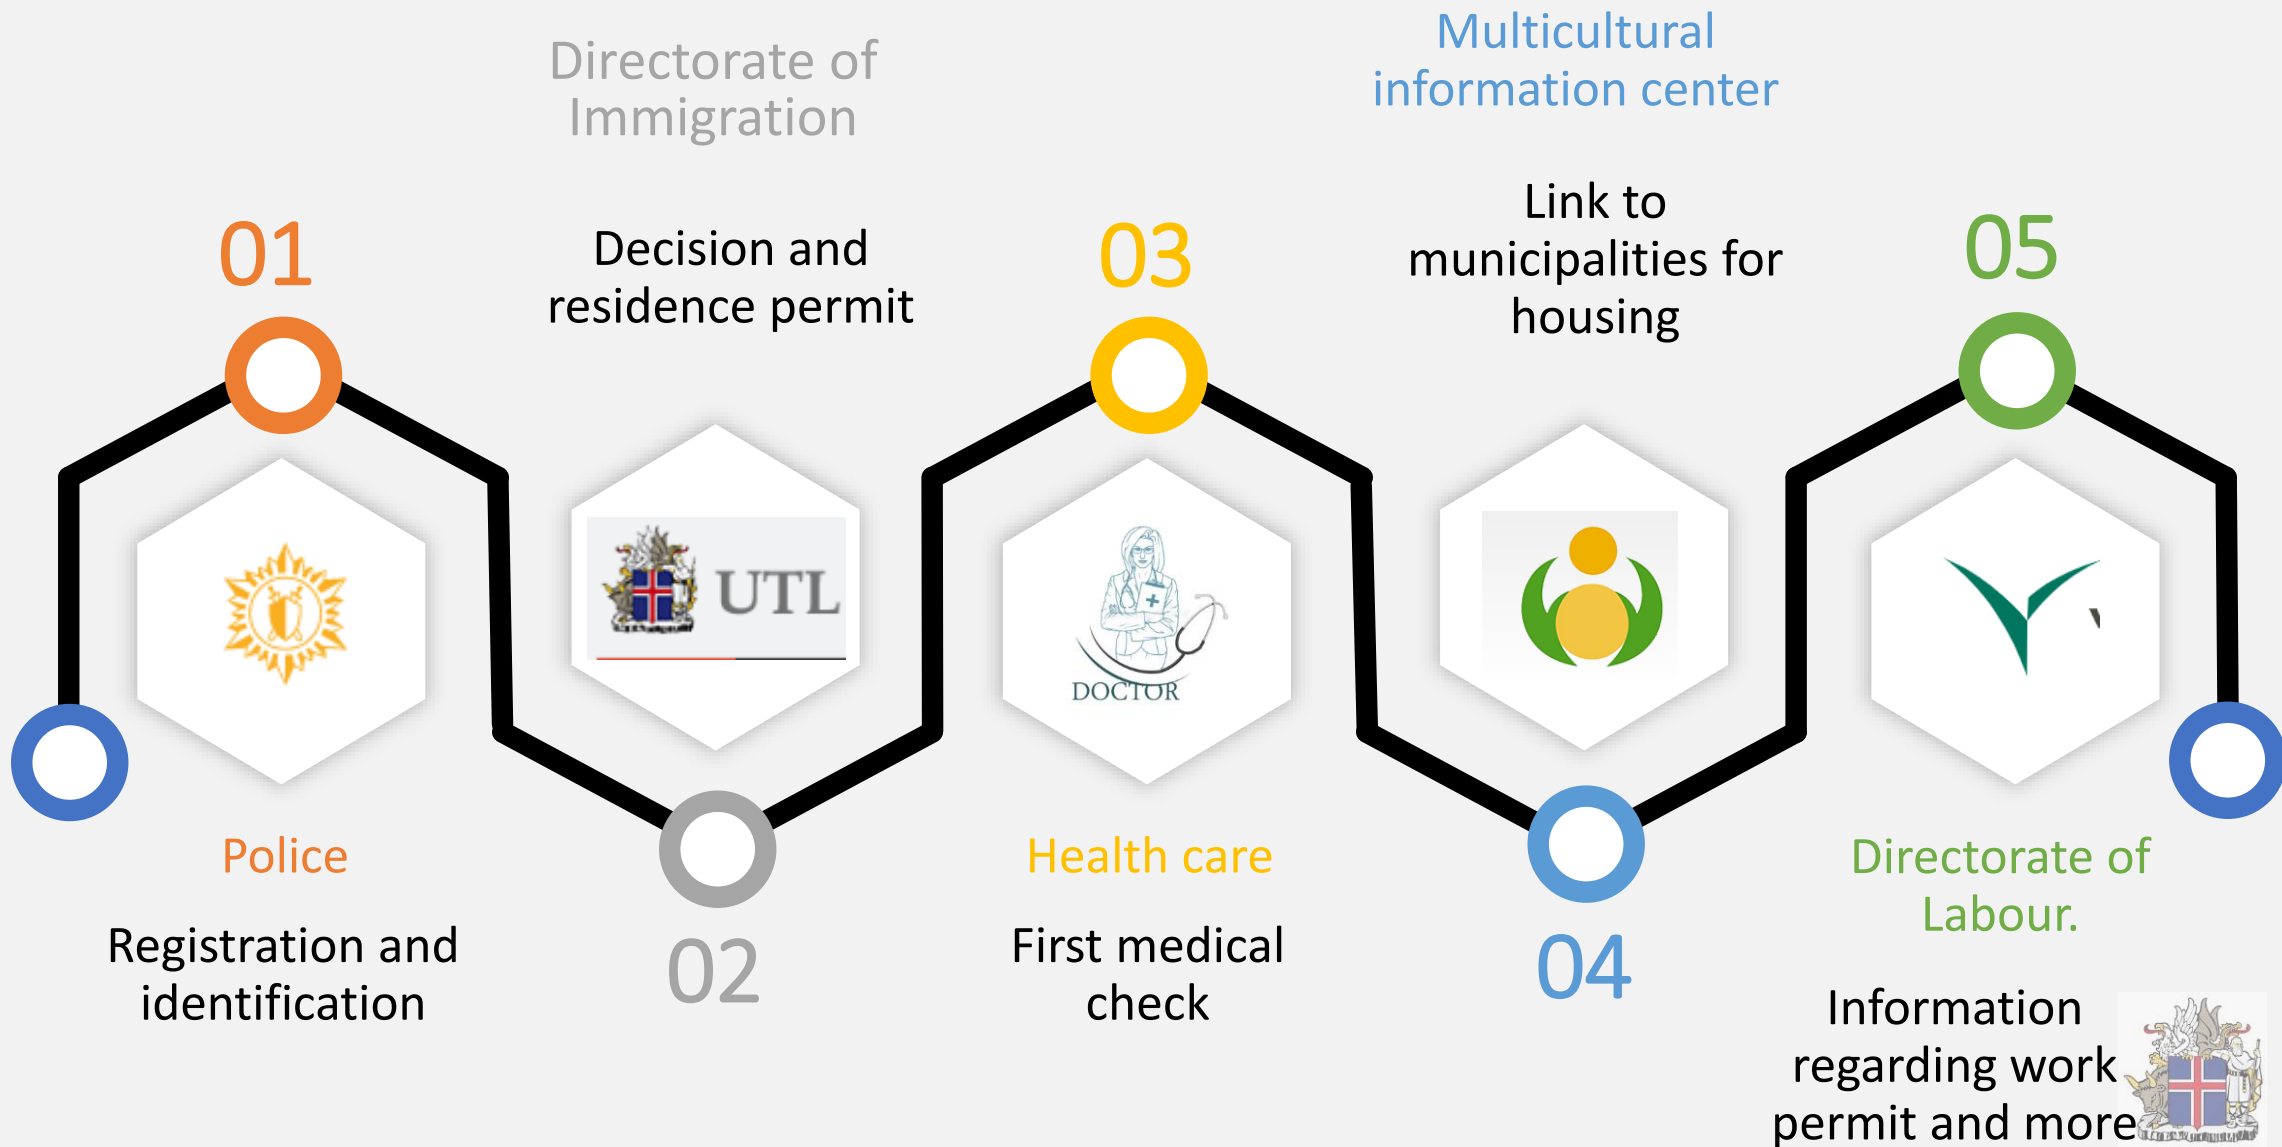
Directorate of Immigration

Multicultural information center

01

Decision and residence permit

03

Link to municipalities for housing

05

UTL

DOCTOR

Police

Registration and identification

02

Health care

First medical check

04

Directorate of Labour.

Information regarding work permit and more